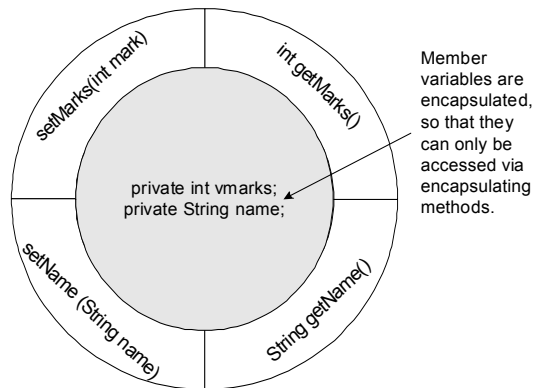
setMarks(int mark)

int getMarks()

private int vmarks;
private String name;

setName (String name)

String getName()

Member variables are encapsulated, so that they can only be accessed via encapsulating methods.